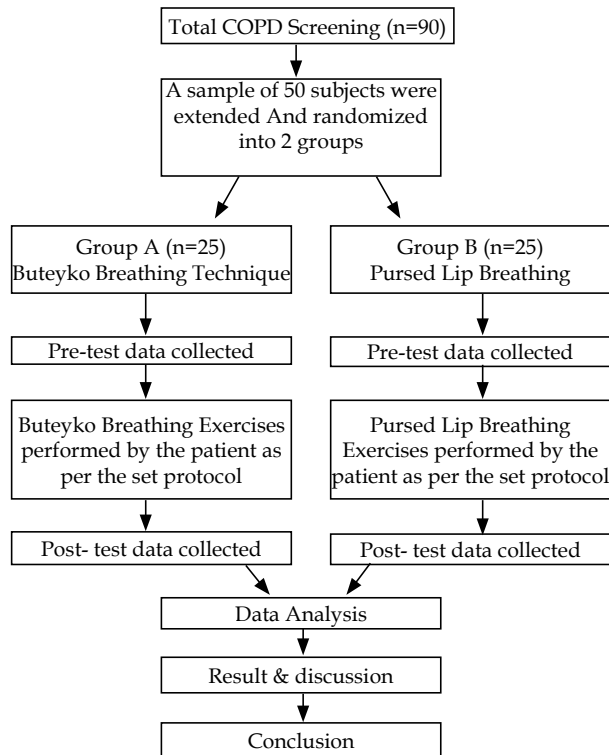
Total COPD Screening (n=90)

A sample of 50 subjects were extended And randomized into 2 groups

Group A (n=25)
Buteyko Breathing Technique

Pre-test data collected

Buteyko Breathing Exercises performed by the patient as per the set protocol

Post- test data collected

Group B (n=25)
Pursed Lip Breathing

Pre-test data collected

Pursed Lip Breathing Exercises performed by the patient as per the set protocol

Post- test data collected

Data Analysis

Result & discussion

Conclusion